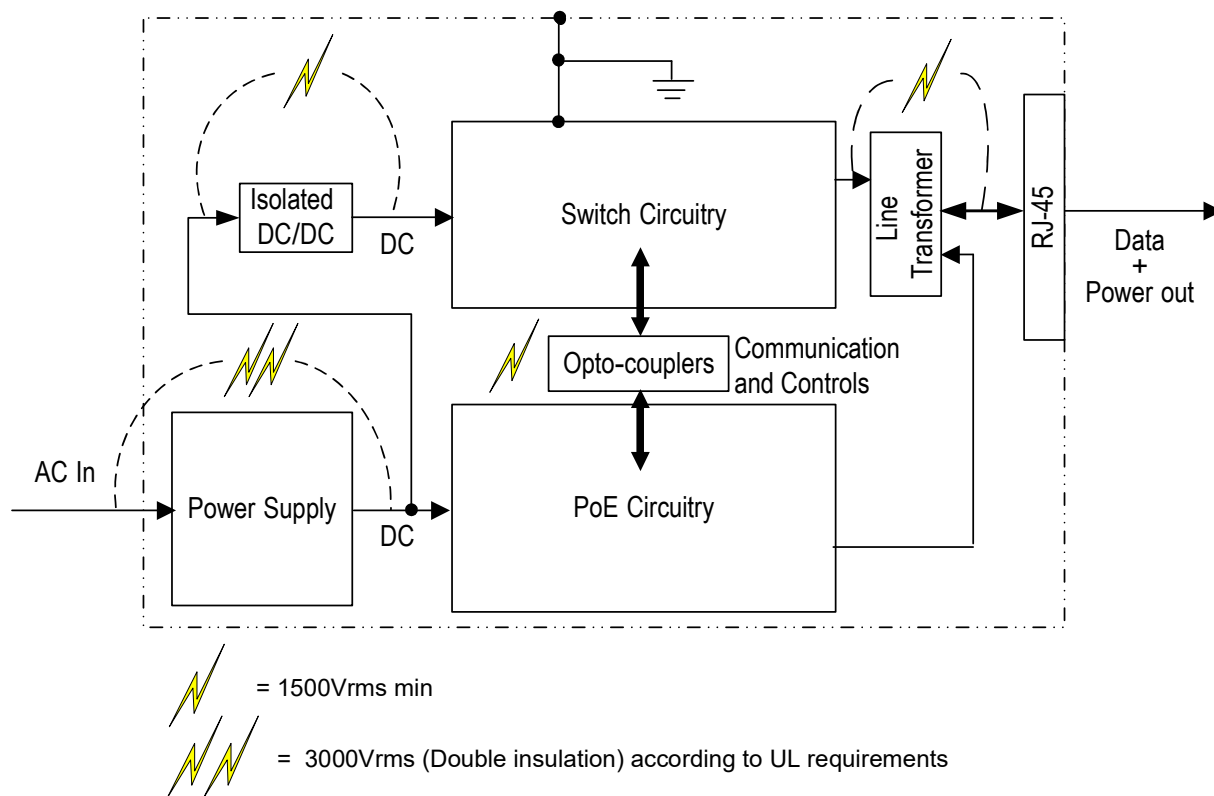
Isolated DC/DC

DC

Switch Circuitry

Line Transformer

RJ-45

Data + Power out

Opto-couplers

Communication and Controls

AC In

Power Supply

DC

PoE Circuitry

= 1500Vrms min

= 3000Vrms (Double insulation) according to UL requirements